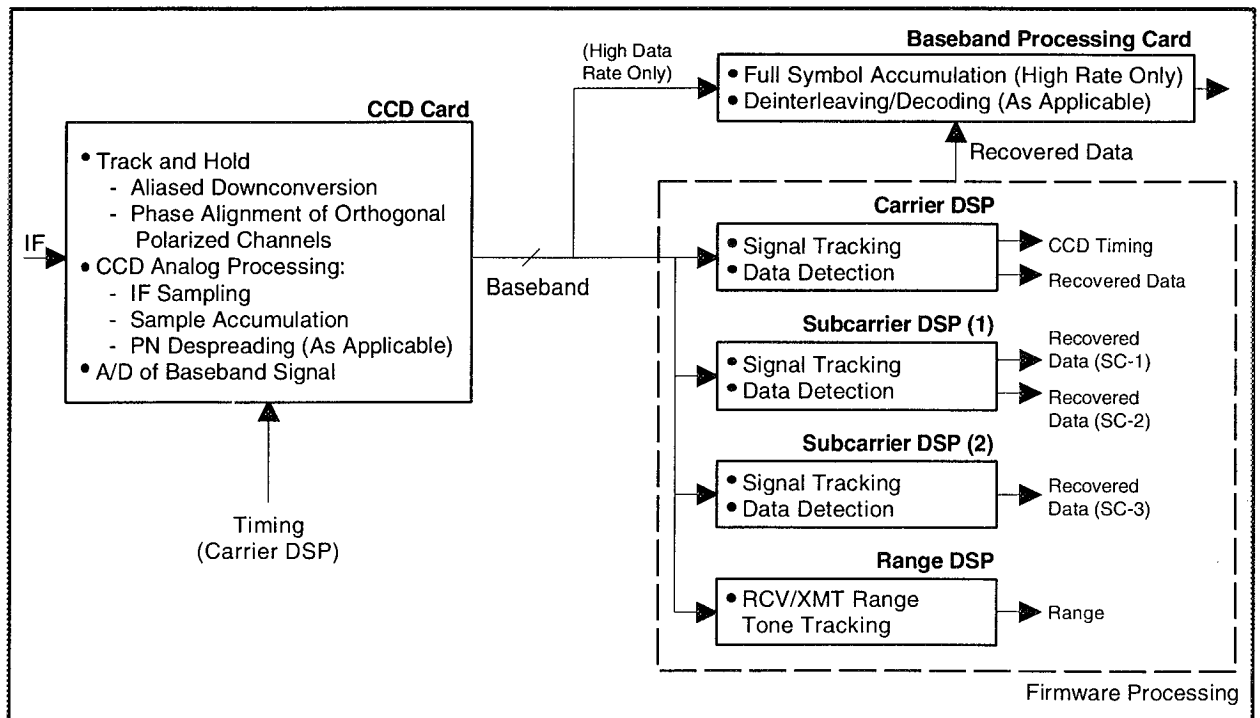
(High Data Rate Only)

Baseband Processing Card
• Full Symbol Accumulation (High Rate Only)
• Deinterleaving/Decoding (As Applicable)

CCD Card
• Track and Hold
- Aliased Downconversion
- Phase Alignment of Orthogonal Polarized Channels
• CCD Analog Processing:
- IF Sampling
- Sample Accumulation
- PN Despreading (As Applicable)
• A/D of Baseband Signal

IF

Baseband

Recovered Data

Carrier DSP
• Signal Tracking
• Data Detection

CCD Timing

Recovered Data

Subcarrier DSP (1)
• Signal Tracking
• Data Detection

Recovered Data (SC-1)

Recovered Data (SC-2)

Subcarrier DSP (2)
• Signal Tracking
• Data Detection

Recovered Data (SC-3)

Range DSP
• RCV/XMT Range Tone Tracking

Range

Timing
(Carrier DSP)

Firmware Processing